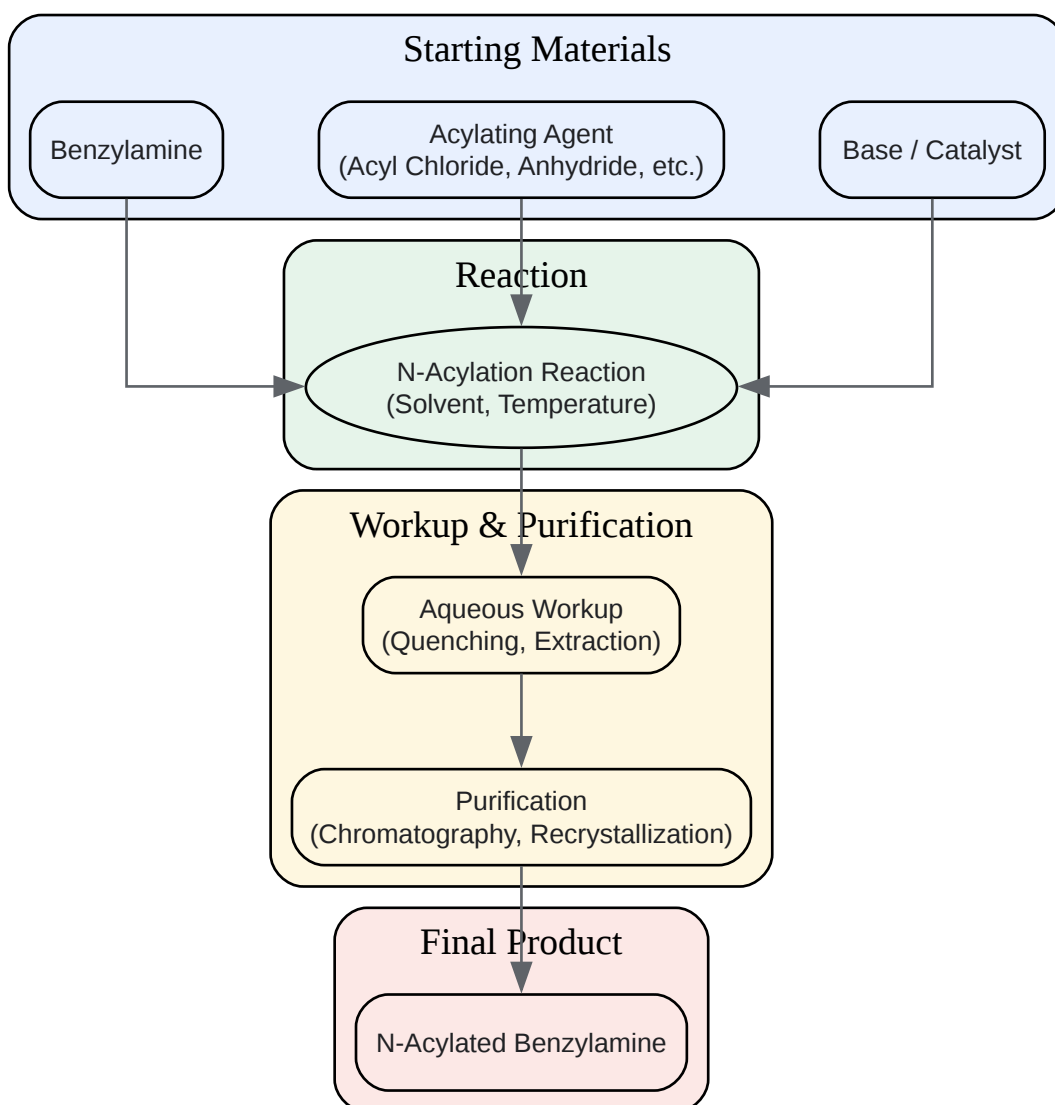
Starting Materials

Benzylamine

Acylating Agent
(Acyl Chloride, Anhydride, etc.)

Base / Catalyst

Reaction

N-Acylation Reaction
(Solvent, Temperature)

Workup & Purification

Aqueous Workup
(Quenching, Extraction)

Purification
(Chromatography, Recrystallization)

Final Product

N-Acylated Benzylamine